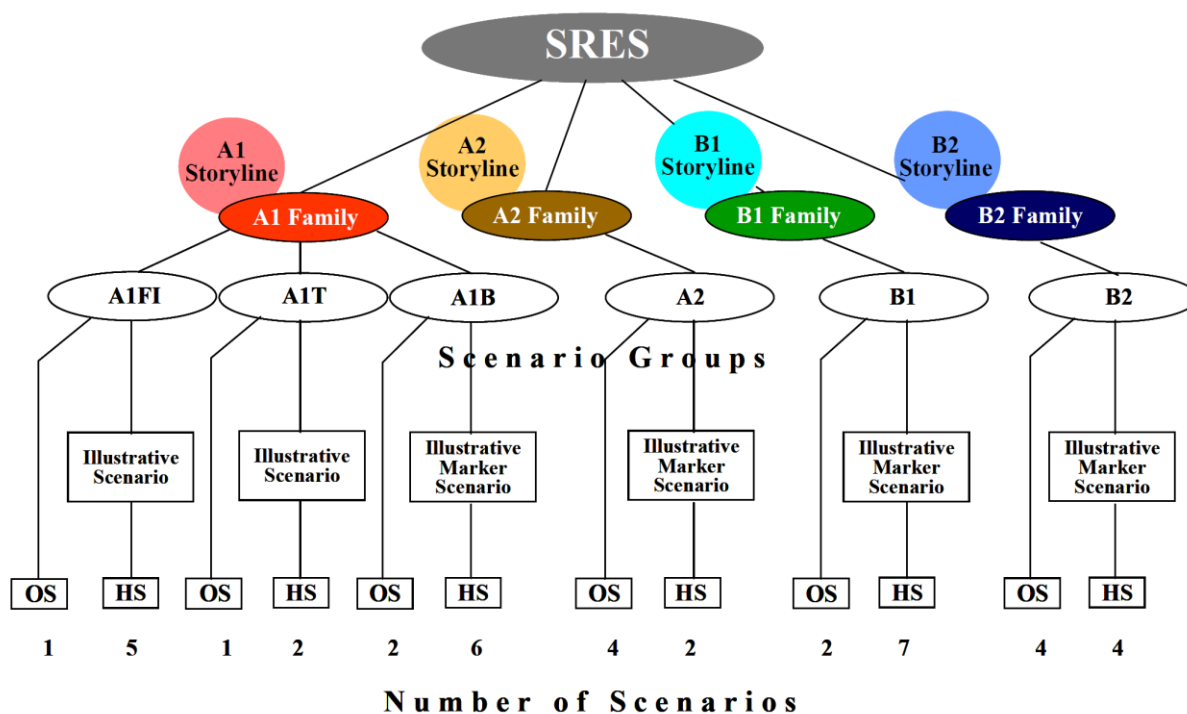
SRES

A1 Storyline

A2 Storyline

B1 Storyline

B2 Storyline

A1 Family

A2 Family

B1 Family

B2 Family

A1FI

A1T

A1B

A2

B1

B2

Scenario Groups

Illustrative Scenario

Illustrative Scenario

Illustrative Marker Scenario

Illustrative Marker Scenario

Illustrative Marker Scenario

Illustrative Marker Scenario

OS HS OS HS OS HS OS HS OS HS OS HS

1 5 1 2 2 6 4 2 2 7 4 4

Number of Scenarios